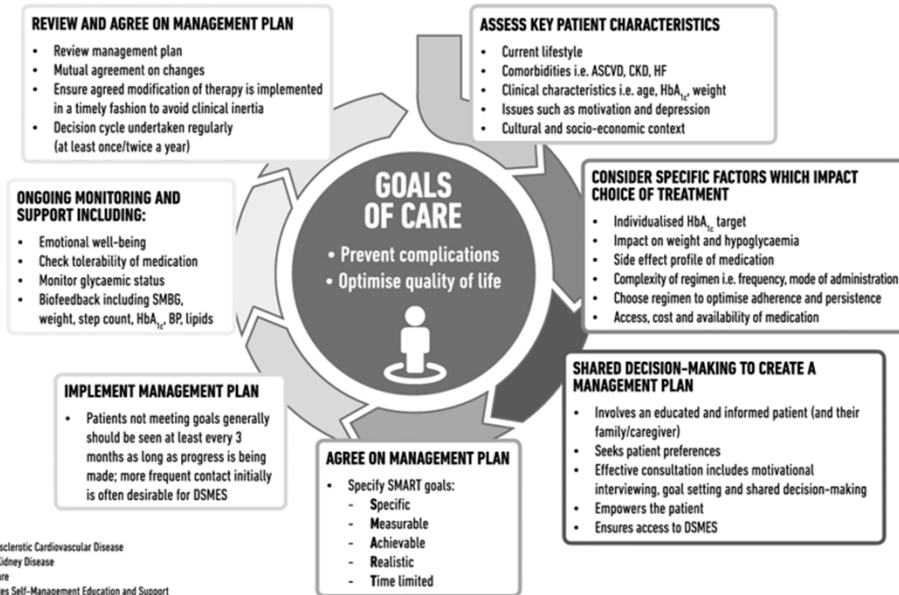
REVIEW AND AGREE ON MANAGEMENT PLAN
- Review management plan
- Mutual agreement on changes
- Ensure agreed modification of therapy is implemented in a timely fashion to avoid clinical inertia
- Decision cycle undertaken regularly (at least once/twice a year)

ASSESS KEY PATIENT CHARACTERISTICS
- Current lifestyle
- Comorbidities i.e. ASCVD, CKD, HF
- Clinical characteristics i.e. age, $HbA_{1c}$, weight
- Issues such as motivation and depression
- Cultural and socio-economic context

ONGOING MONITORING AND SUPPORT INCLUDING:
- Emotional well-being
- Check tolerability of medication
- Monitor glycaemic status
- Biofeedback including SMBG, weight, step count, $HbA_{1c}$, BP, lipids

GOALS OF CARE
• Prevent complications
• Optimise quality of life

CONSIDER SPECIFIC FACTORS WHICH IMPACT CHOICE OF TREATMENT
- Individualised $HbA_{1c}$ target
- Impact on weight and hypoglycaemia
- Side effect profile of medication
- Complexity of regimen i.e. frequency, mode of administration
- Choose regimen to optimise adherence and persistence
- Access, cost and availability of medication

IMPLEMENT MANAGEMENT PLAN
- Patients not meeting goals generally should be seen at least every 3 months as long as progress is being made; more frequent contact initially is often desirable for DSMES

SHARED DECISION-MAKING TO CREATE A MANAGEMENT PLAN
- Involves an educated and informed patient (and their family/caregiver)
- Seeks patient preferences
- Effective consultation includes motivational interviewing, goal setting and shared decision-making
- Empowers the patient
- Ensures access to DSMES

AGREE ON MANAGEMENT PLAN
- Specify SMART goals:
- Specific
- Measurable
- Achievable
- Realistic
- Time limited

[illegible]sclerotic Cardiovascular Disease
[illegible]idney Disease
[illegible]re
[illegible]es Self-Management Education and Support